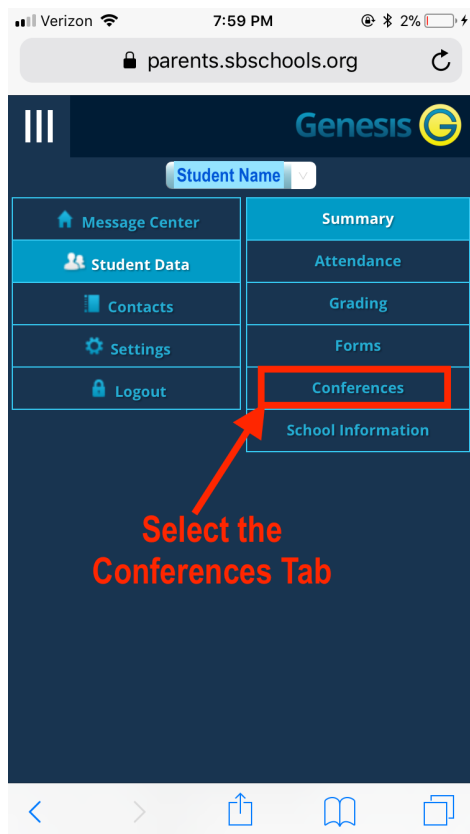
Verizon 7:59 PM 2%

parents.sbschools.org

Genesis

Student Name

Message Center

Student Data

Contacts

Settings

Logout

Summary

Attendance

Grading

Forms

Conferences

School Information

Select the Conferences Tab